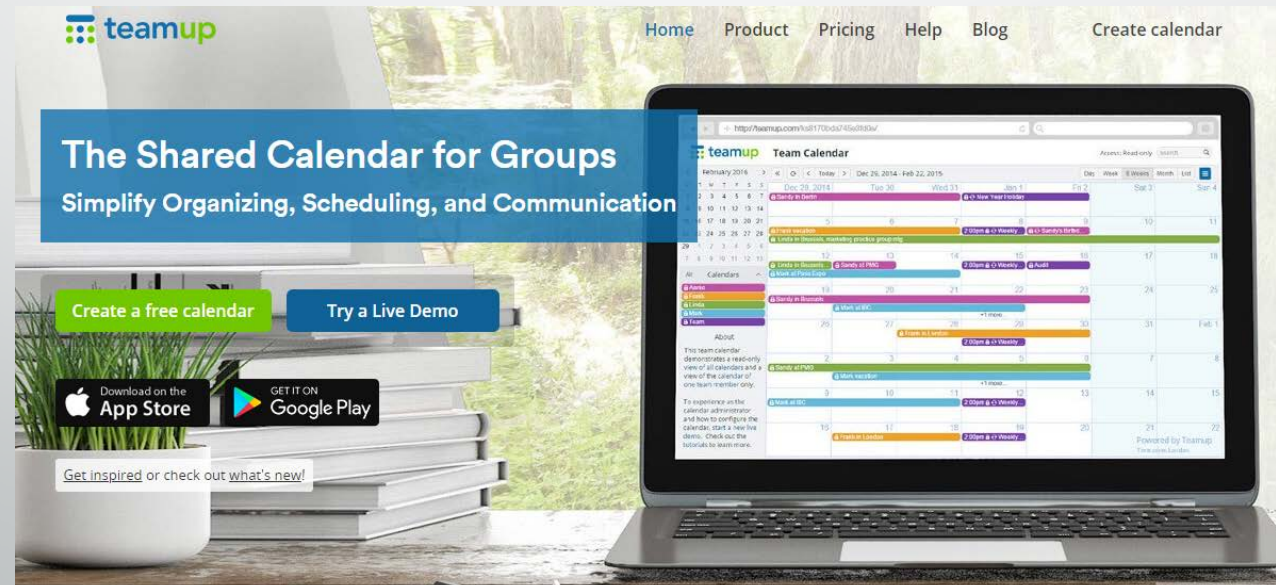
teamup

Home Product Pricing Help Blog Create calendar

The Shared Calendar for Groups

Simplify Organizing, Scheduling, and Communication

Create a free calendar

Try a Live Demo

Download on the App Store

GET IT ON Google Play

Get inspired or check out what's new!

teamup Team Calendar

Dec 29, 2014 - Feb 22, 2015

Today

Day Week 8 Weeks Month List

February 2015

All Calendars

Aaron
Frank
Linda
Mark
Team

About

This team calendar demonstrates a read-only view of all calendars and a view of the calendar of one team member only.

To experience as the calendar administrator and how to configure the calendar, start a new live demo. Check out the tutorials to learn more.

Dec 29, 2014 Tue 30 Wed 31 Jan 1 Fri 2 Sat 3 Sun 4

Sandy in Berlin

New Year Holiday

Frank vacation

Linda in Brussels, marketing product group mtg

Sandy's Birthday

Linda in Brussels

Sandy at PMG

Mark at Paris Expo

Audit

Sandy in Brussels

Mark at BIG

Frank in London

Sandy at PMG

Mark vacation

Mark at BIG

Frank in London

2:00pm Weekly

+1 more

Powered by Teamup